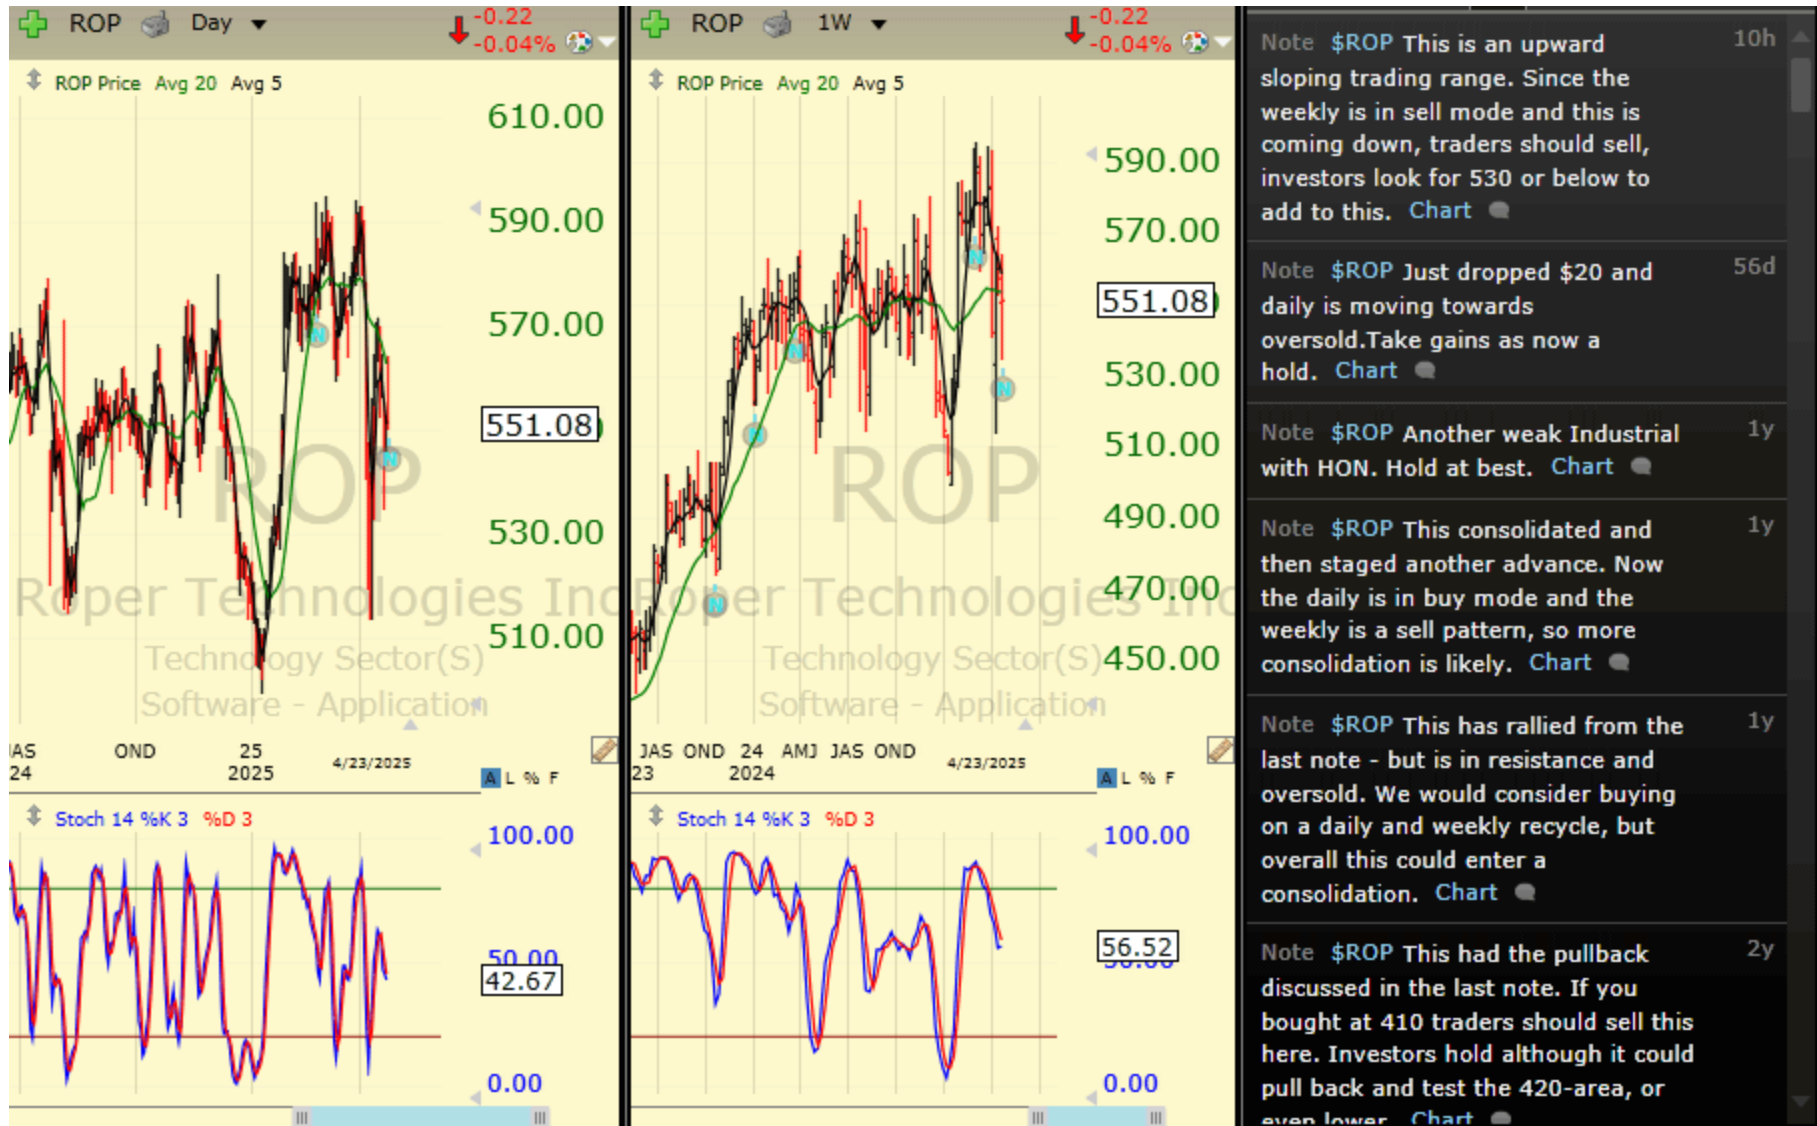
ROP Day -0.22 -0.04%

ROP Price Avg 20 Avg 5

610.00
590.00
570.00
551.08
530.00
510.00

ROP
Roper Technologies Inc
Technology Sector(S)
Software - Application

AS 24 OND 25 2025 4/23/2025

A L % F

Stoch 14 %K 3 %D 3

100.00
50.00
42.67
0.00

ROP 1W -0.22 -0.04%

ROP Price Avg 20 Avg 5

590.00
570.00
551.08
530.00
510.00
490.00
470.00
450.00

ROP
Roper Technologies Inc
Technology Sector(S)
Software - Application

JAS 23 OND 24 2024 AMJ JAS OND 4/23/2025

A L % F

Stoch 14 %K 3 %D 3

100.00
56.52
0.00

Note $ROP This is an upward sloping trading range. Since the weekly is in sell mode and this is coming down, traders should sell, investors look for 530 or below to add to this. Chart 10h

Note $ROP Just dropped $20 and daily is moving towards oversold.Take gains as now a hold. Chart 56d

Note $ROP Another weak Industrial with HON. Hold at best. Chart 1y

Note $ROP This consolidated and then staged another advance. Now the daily is in buy mode and the weekly is a sell pattern, so more consolidation is likely. Chart 1y

Note $ROP This has rallied from the last note - but is in resistance and oversold. We would consider buying on a daily and weekly recycle, but overall this could enter a consolidation. Chart 1y

Note $ROP This had the pullback discussed in the last note. If you bought at 410 traders should sell this here. Investors hold although it could pull back and test the 420-area, or even lower. Chart 2y